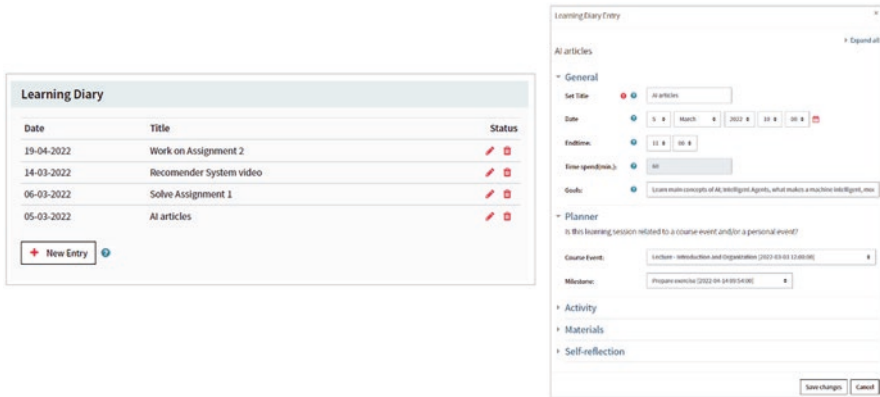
Learning Diary

| Date | Title | Status |
|---|---|---|
| 19-04-2022 | Work on Assignment 2 | |
| 14-03-2022 | Recomender System video | |
| 06-03-2022 | Solve Assignment 1 | |
| 05-03-2022 | AI articles | |

+ New Entry

Learning Diary Entry

AI articles

Expand all

General

Set Title: AI articles

Date: 5 March 2022 10 00

Endtime: 11 00

Time spend(min.): 60

Goals: Learn main concepts of AI, Intelligent Agents, what makes a machine intelligent, mor

Planner

Is this learning session related to a course event and/or a personal event?

Course Event: Lecture - Introduction and Organization (2022-03-03 13:00:00)

Milestone: Prepare exercise (2022-04 14:00:54:00)

Activity

Materials

Self-reflection

Save changes Cancel